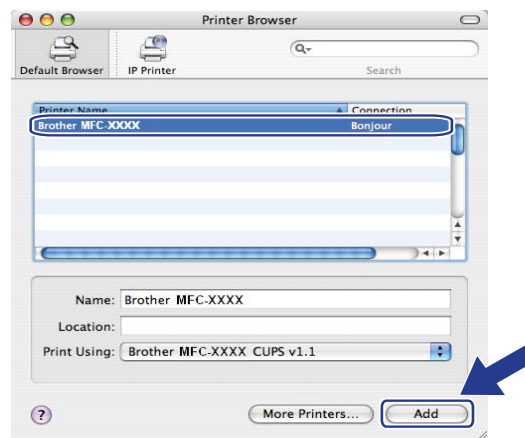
Printer Browser

Default Browser IP Printer

Search

| Printer Name | Connection |
|---|---|
| Brother MFC-XXXX | Bonjour |

Name: Brother MFC-XXXX
Location:
Print Using: Brother MFC-XXXX CUPS v1.1

?
More Printers...
Add